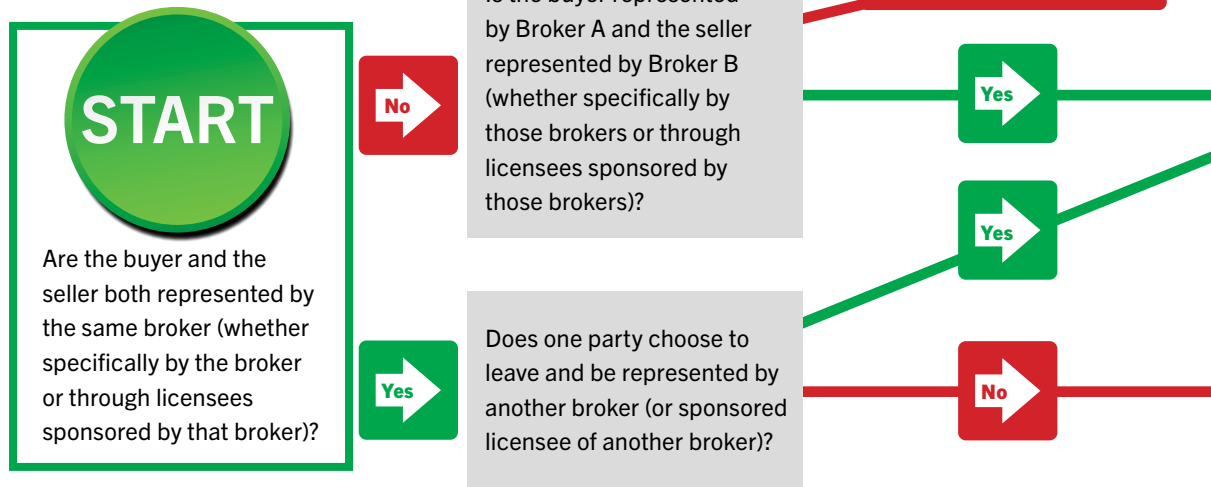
START

Are the buyer and the seller both represented by the same broker (whether specifically by the broker or through licensees sponsored by that broker)?

No

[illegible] by Broker A and the seller represented by Broker B (whether specifically by those brokers or through licensees sponsored by those brokers)?

Yes

Yes

Yes

Does one party choose to leave and be represented by another broker (or sponsored licensee of another broker)?

No